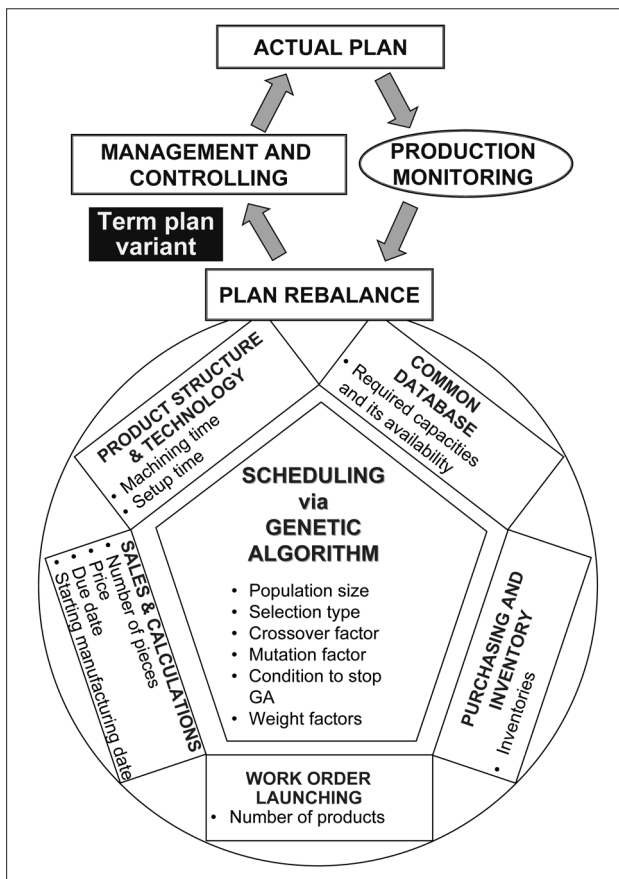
ACTUAL PLAN

MANAGEMENT AND CONTROLLING

PRODUCTION MONITORING

Term plan variant

PLAN REBALANCE

PRODUCT STRUCTURE & TECHNOLOGY
• Machining time
• Setup time

COMMON DATABASE
• Required capacities and its availability

SCHEDULING via GENETIC ALGORITHM
• Population size
• Selection type
• Crossover factor
• Mutation factor
• Condition to stop GA
• Weight factors

SALES & CALCULATIONS
• Number of pieces
• Price
• Due date
• Starting manufacturing date

PURCHASING AND INVENTORY
• Inventories

WORK ORDER LAUNCHING
• Number of products